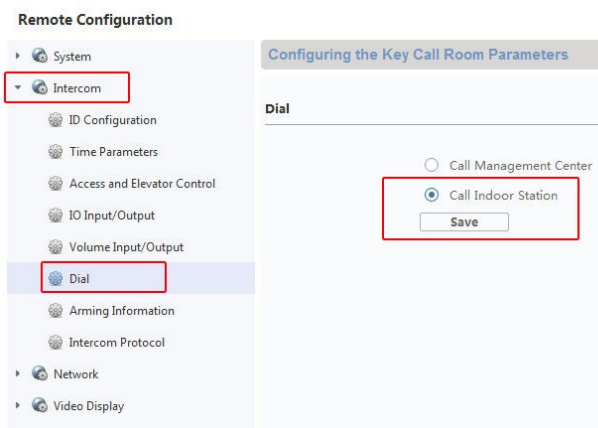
Remote Configuration

System
Intercom
ID Configuration
Time Parameters
Access and Elevator Control
IO Input/Output
Volume Input/Output
Dial
Arming Information
Intercom Protocol
Network
Video Display

Configuring the Key Call Room Parameters

Dial

Call Management Center
Call Indoor Station
Save